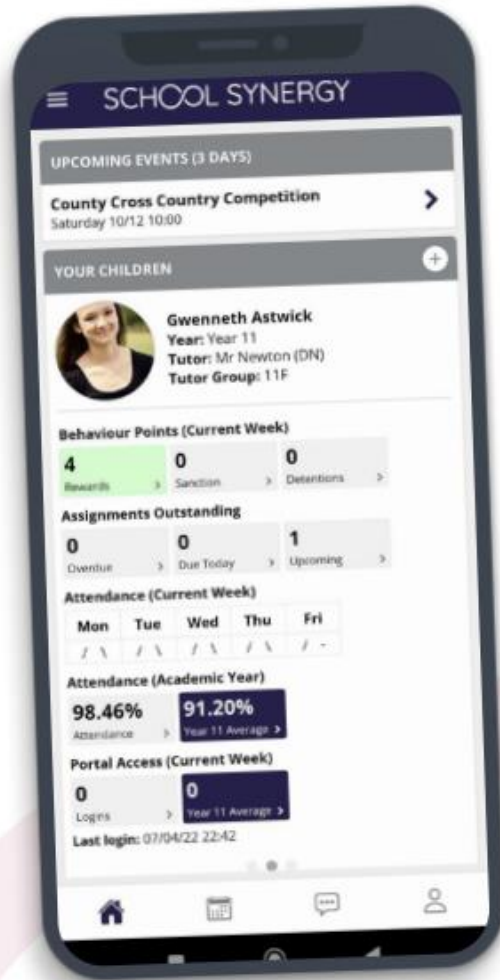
SCHOOL SYNERGY

UPCOMING EVENTS (3 DAYS)

County Cross Country Competition
Saturday 10/12 10:00

YOUR CHILDREN

Gwenneth Astwick
Year: Year 11
Tutor: Mr Newton (DN)
Tutor Group: 11F

Behaviour Points (Current Week)

4
Rewards

0
Sanction

0
Detentions

Assignments Outstanding

0
Overdue

0
Due Today

1
Upcoming

Attendance (Current Week)

| Mon | Tue | Wed | Thu | Fri |
|---|---|---|---|---|
| / \ | / \ | / \ | / \ | / - |

Attendance (Academic Year)

98.46%
Attendance

91.20%
Year 11 Average

Portal Access (Current Week)

0
Logins

0
Year 11 Average

Last login: 07/04/22 22:42